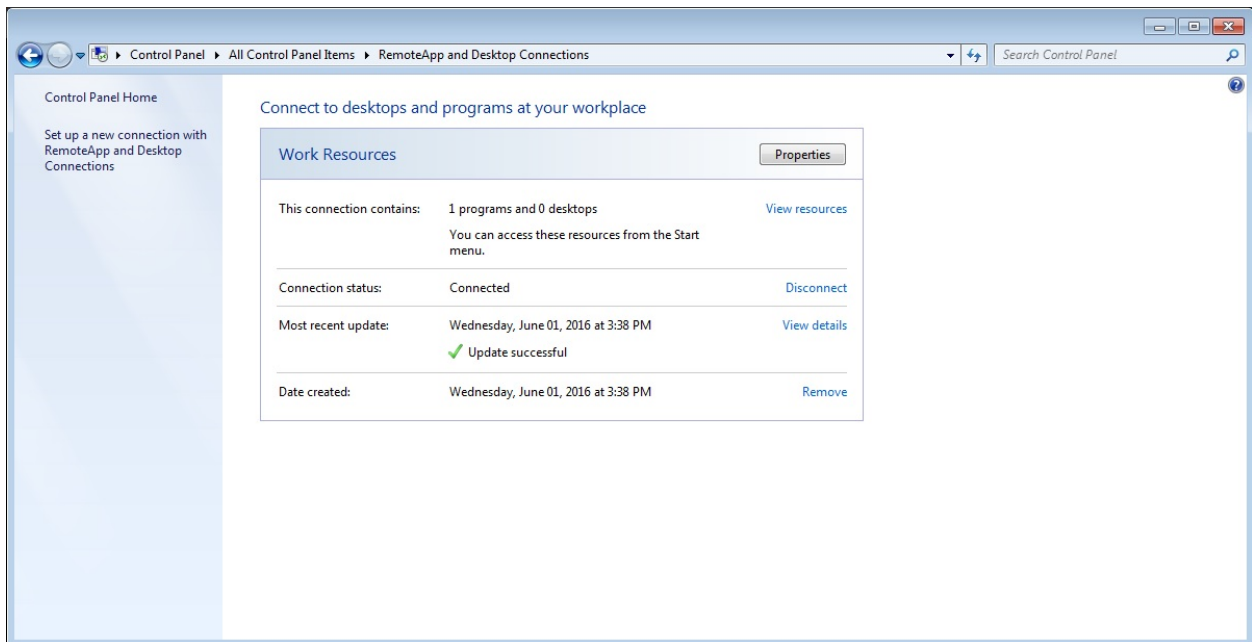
▸ Control Panel ▸ All Control Panel Items ▸ RemoteApp and Desktop Connections

Search Control Panel

Control Panel Home

Set up a new connection with RemoteApp and Desktop Connections

Connect to desktops and programs at your workplace

Work Resources

Properties

| | | |
|---|---|---|
| This connection contains: | 1 programs and 0 desktops<br>You can access these resources from the Start menu. | View resources |
| Connection status: | Connected | Disconnect |
| Most recent update: | Wednesday, June 01, 2016 at 3:38 PM<br>Update successful | View details |
| Date created: | Wednesday, June 01, 2016 at 3:38 PM | Remove |